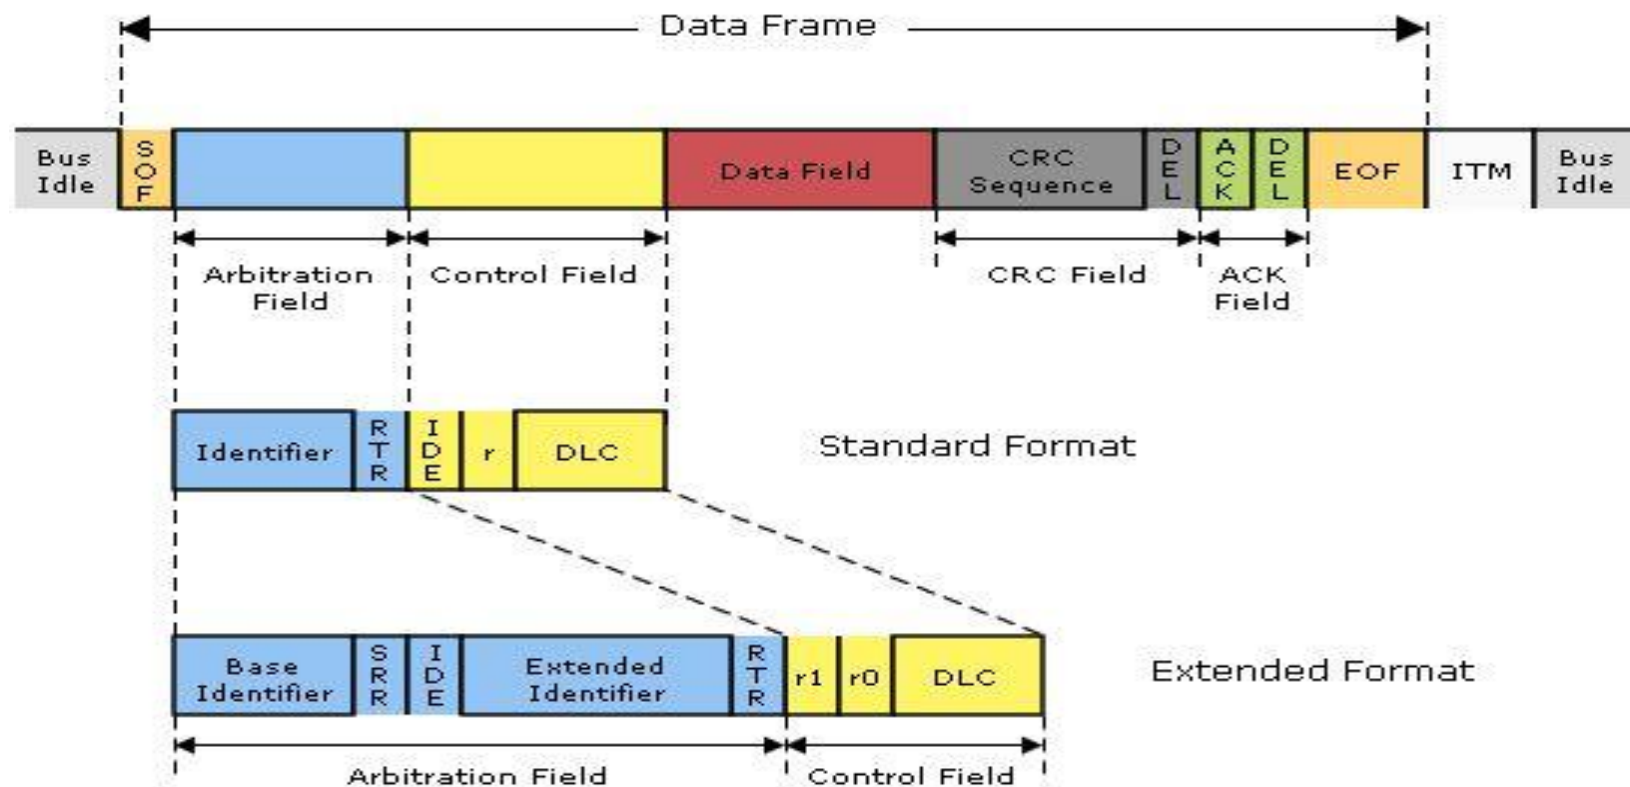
Data Frame

Bus Idle
SOF
Data Field
CRC Sequence
DEL
ACK
DEL
EOF
ITM
Bus Idle

Arbitration Field
Control Field
CRC Field
ACK Field

Identifier
RTR
IDE
r
DLC
Standard Format

Base Identifier
SRR
IDE
Extended Identifier
RTR
r1
r0
DLC
Extended Format

Arbitration Field
Control Field